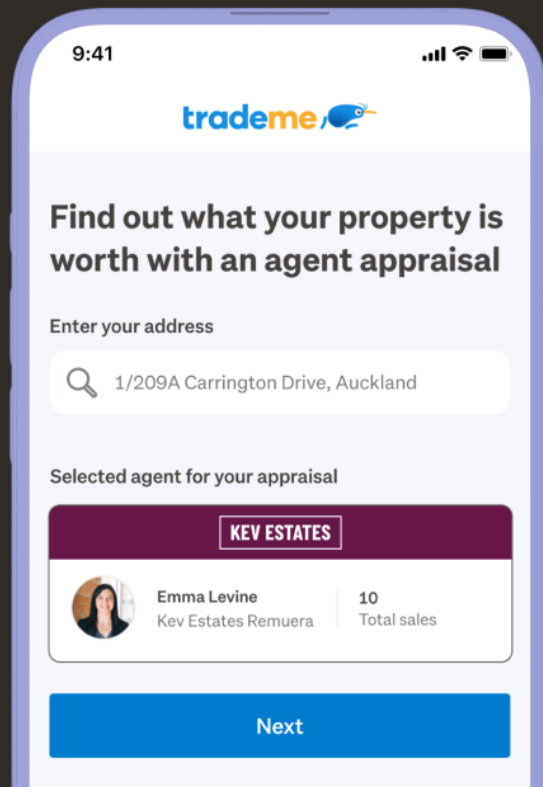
9:41

trademe

Find out what your property is worth with an agent appraisal

Enter your address

1/209A Carrington Drive, Auckland

Selected agent for your appraisal

KEV ESTATES

Emma Levine
Kev Estates Remuera

10
Total sales

Next